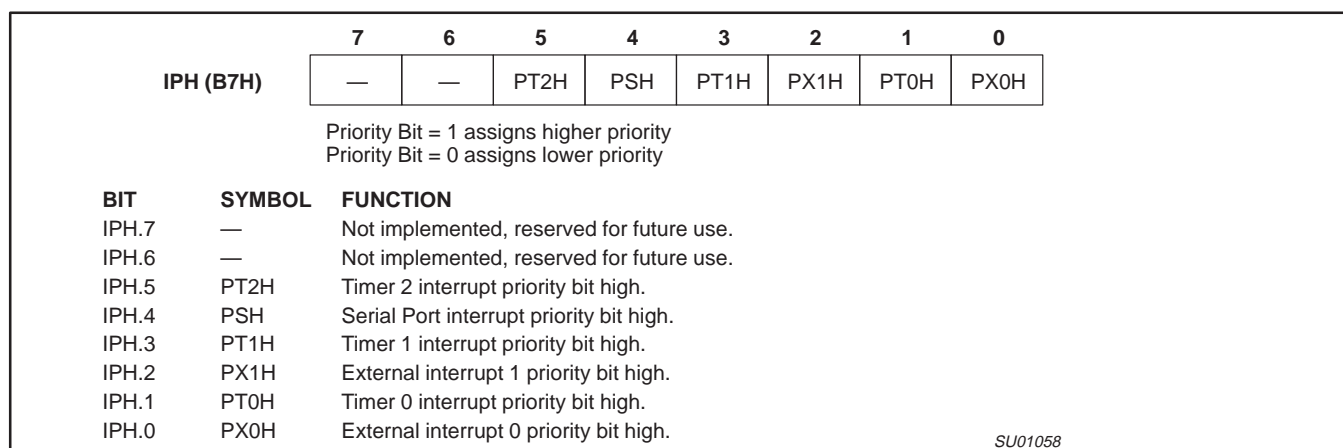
| | 7 | 6 | 5 | 4 | 3 | 2 | 1 | 0 |
|---|---|---|---|---|---|---|---|---|
| IPH (B7H) | — | — | PT2H | PSH | PT1H | PX1H | PT0H | PX0H |

Priority Bit = 1 assigns higher priority
Priority Bit = 0 assigns lower priority

| BIT | SYMBOL | FUNCTION |
|---|---|---|
| IPH.7 | — | Not implemented, reserved for future use. |
| IPH.6 | — | Not implemented, reserved for future use. |
| IPH.5 | PT2H | Timer 2 interrupt priority bit high. |
| IPH.4 | PSH | Serial Port interrupt priority bit high. |
| IPH.3 | PT1H | Timer 1 interrupt priority bit high. |
| IPH.2 | PX1H | External interrupt 1 priority bit high. |
| IPH.1 | PT0H | Timer 0 interrupt priority bit high. |
| IPH.0 | PX0H | External interrupt 0 priority bit high. |

SU01058